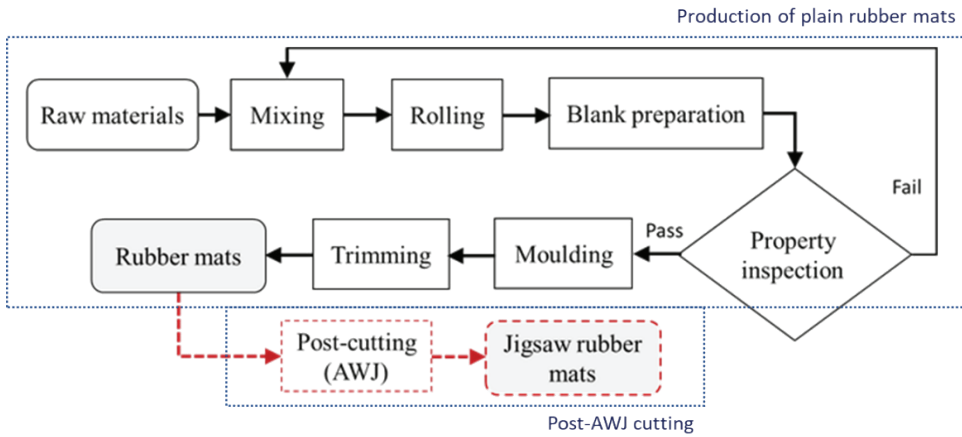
Production of plain rubber mats

Raw materials

Mixing

Rolling

Blank preparation

Fail

Property inspection

Pass

Moulding

Trimming

Rubber mats

Post-cutting (AWJ)

Jigsaw rubber mats

Post-AWJ cutting